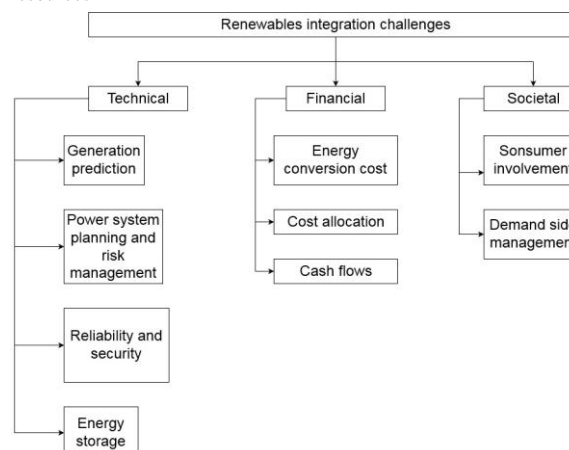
Renewables integration challenges

Technical

Generation prediction

Power system planning and risk management

Reliability and security

Energy storage

Financial

Energy conversion cost

Cost allocation

Cash flows

Societal

Sonsumer involvemen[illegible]

Demand sid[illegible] managem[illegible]